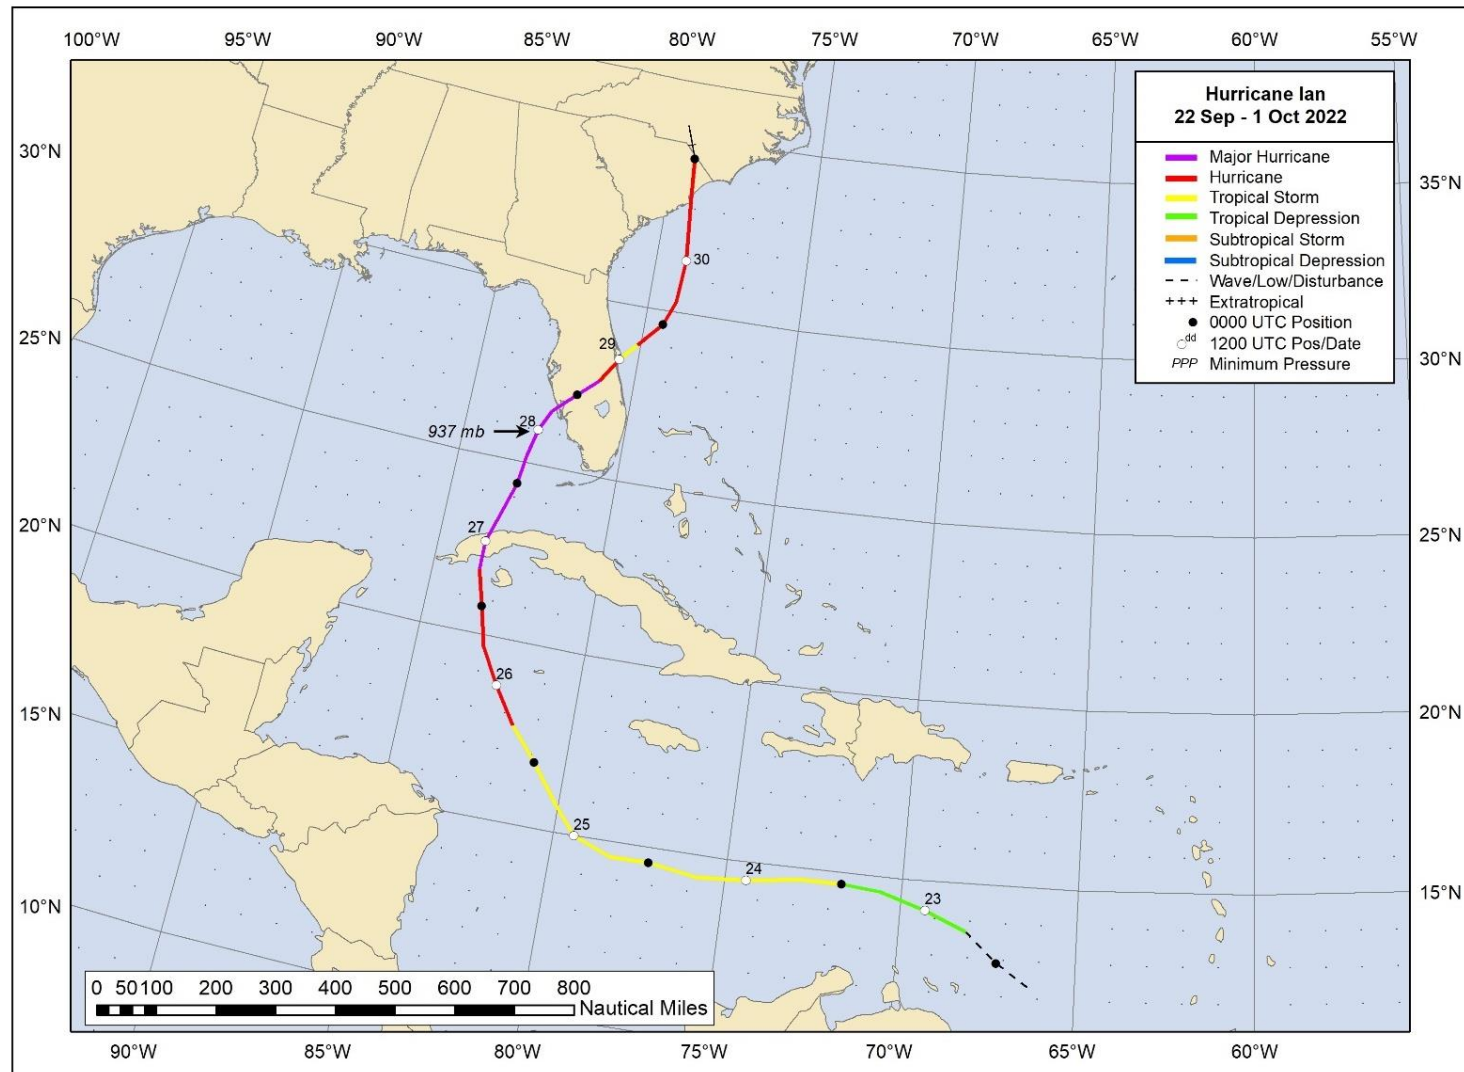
100°W 95°W 90°W 85°W 80°W 75°W 70°W 65°W 60°W 55°W

Hurricane Ian
22 Sep - 1 Oct 2022

Major Hurricane
Hurricane
Tropical Storm
Tropical Depression
Subtropical Storm
Subtropical Depression
Wave/Low/Disturbance
+++ Extratropical
0000 UTC Position
dd 1200 UTC Pos/Date
PPP Minimum Pressure

30°N
25°N
20°N
15°N
10°N

35°N
30°N
25°N
20°N
15°N

30
29
937 mb
28
27
26
25
24
23

0 50 100 200 300 400 500 600 700 800
Nautical Miles

90°W 85°W 80°W 75°W 70°W 65°W 60°W